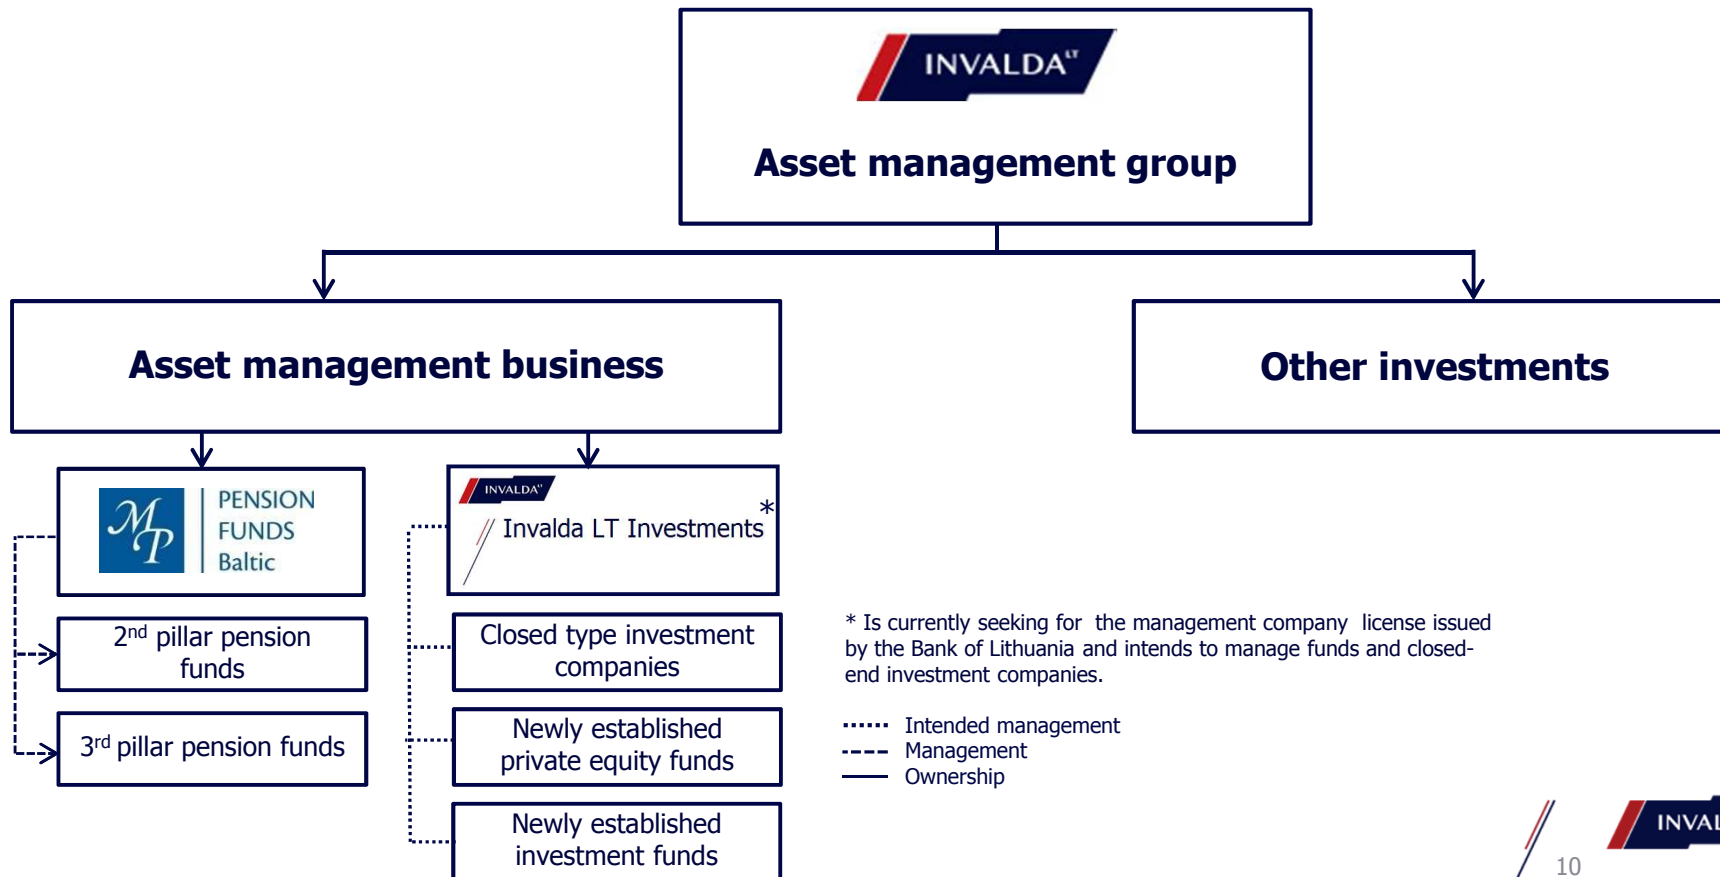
INVALDA<sup>LT</sup>

Asset management group

Asset management business

Other investments

MP PENSION FUNDS Baltic

2$^{nd}$ pillar pension funds

3$^{rd}$ pillar pension funds

INVALDA<sup>LT</sup>

Invalda LT Investments *

Closed type investment companies

Newly established private equity funds

Newly established investment funds

* Is currently seeking for the management company license issued by the Bank of Lithuania and intends to manage funds and closed-end investment companies.

Intended management
Management
Ownership

INVAL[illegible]

10